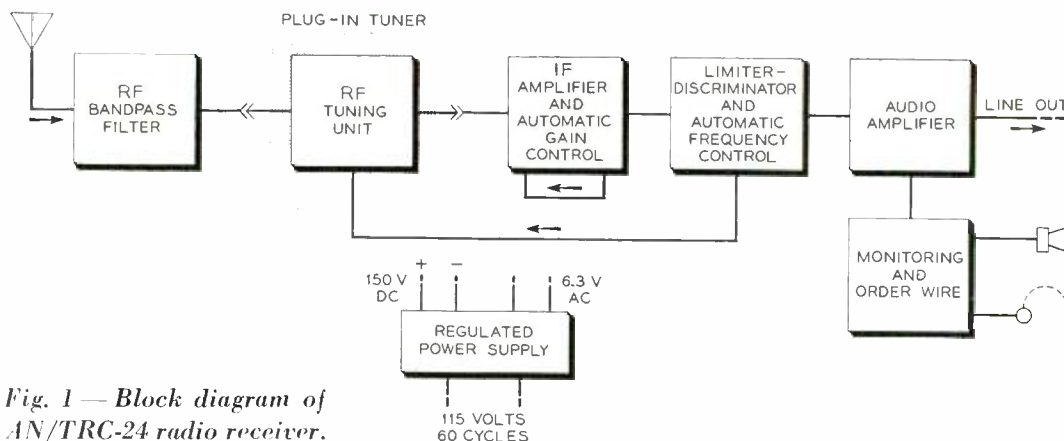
PLUG-IN TUNER

RF BANDPASS FILTER

RF TUNING UNIT

IF AMPLIFIER AND AUTOMATIC GAIN CONTROL

LIMITER-DISCRIMINATOR AND AUTOMATIC FREQUENCY CONTROL

AUDIO AMPLIFIER

LINE OUT

MONITORING AND ORDER WIRE

150 V DC

+

−

6.3 V AC

REGULATED POWER SUPPLY

115 VOLTS 60 CYCLES

Fig. 1 — Block diagram of AN/TRC-24 radio receiver.